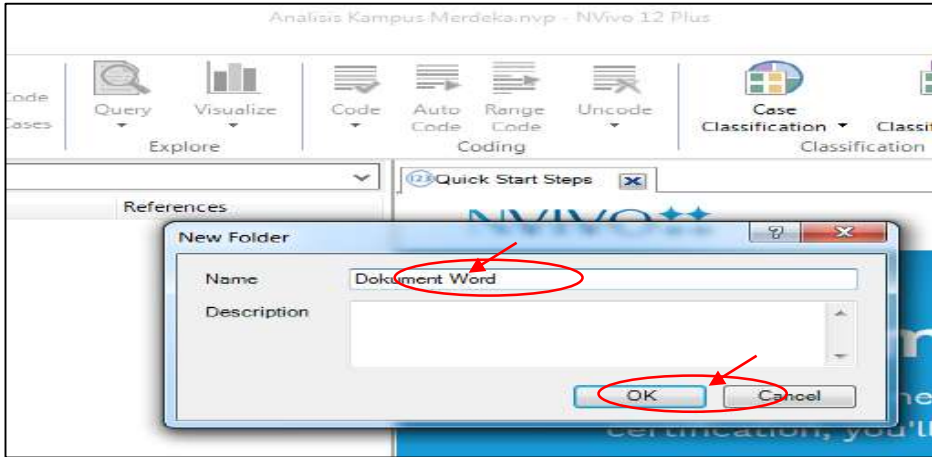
Analisis Kampus Merdeka.nvp - NVivo 12 Plus

Code Cases

Query

Visualize

Explore

Code

Auto Code

Range Code

Uncode

Coding

Case Classification

Classif

Classification

References

Quick Start Steps

NVIVO

New Folder

Name

Dokument Word

Description

OK

Cancel

certification, you'l